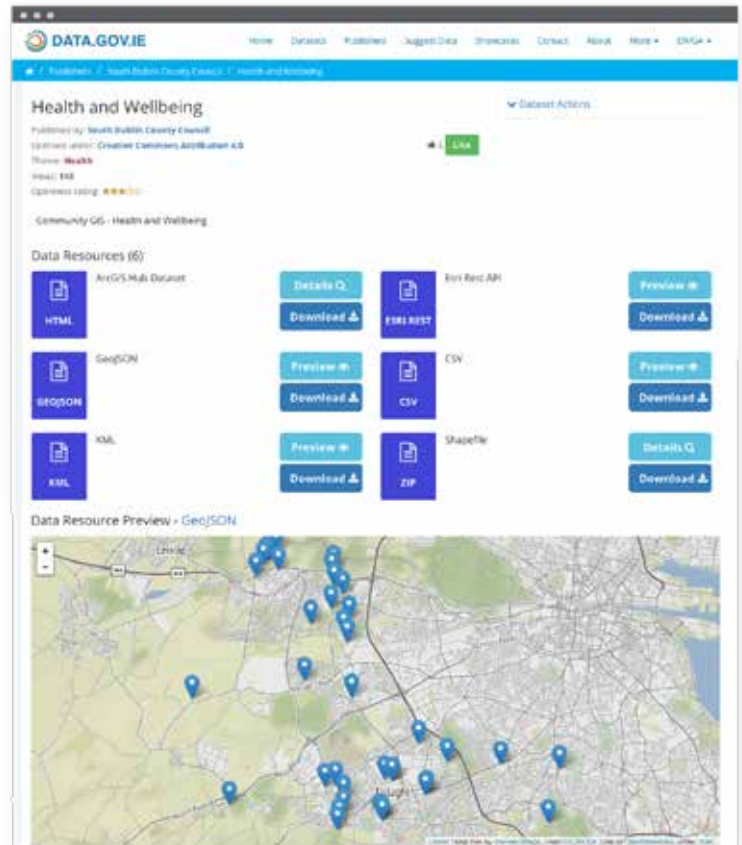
DATA.GOV.IE

Home Datasets Publishers Suggest Data Showcases Contact About More ▾ ENGA ▾

/ Publishers / South Dublin County Council / Health and Wellbeing

Health and Wellbeing

Dataset Actions

Published by: South Dublin County Council
Licensed under: Creative Commons Attribution 4.0
Theme: Health
Views: 598
Openness rating: ★★★☆☆

1 Like

Community GIS - Health and Wellbeing

Data Resources (6)

HTML ArcGIS Hub Dataset Details Download

ESRI REST Esri Rest API Preview Download

GEOJSON GeoJSON Preview Download

CSV CSV Preview Download

KML KML Preview Download

ZIP Shapefile Details Download

Data Resource Preview - GeoJSON

+
-

Leixlip

Tallaght

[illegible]